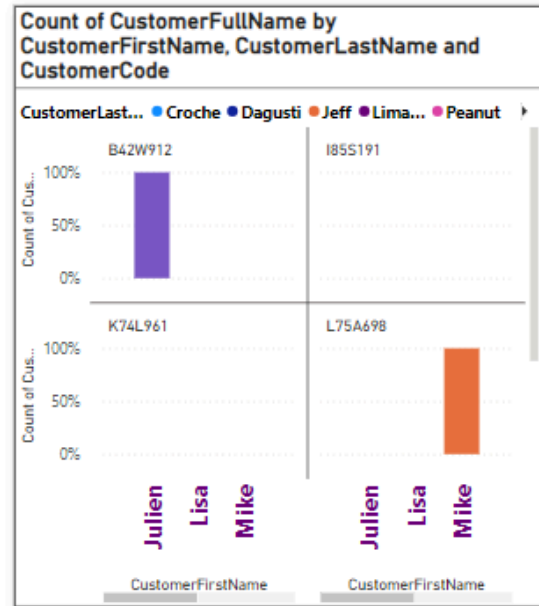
Count of CustomerFullName by CustomerFirstName, CustomerLastName and CustomerCode

CustomerLast... Croche Dagusti Jeff Lima... Peanut

B42W912

I85S191

Count of Cus...

100%

50%

0%

K74L961

L75A698

Count of Cus...

100%

50%

0%

Julien Lisa Mike

Julien Lisa Mike

CustomerFirstName

CustomerFirstName